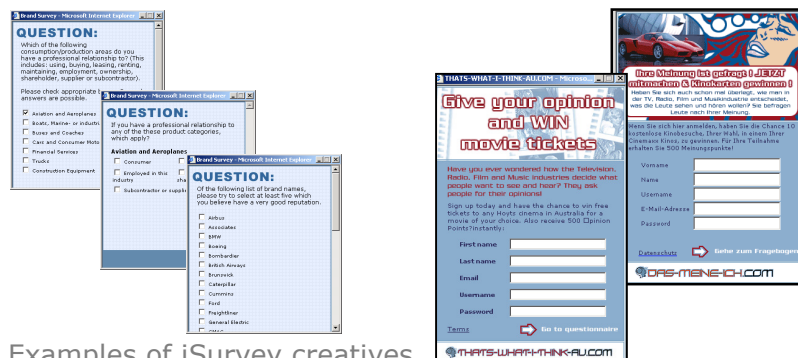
Brand Survey - Microsoft Internet Explorer

QUESTION:

Which of the following consumption/production areas do you have a professional relationship to? (This includes: using, buying, leasing, renting, maintaining, employment, ownership, shareholder, supplier or subcontractor).

Please check appropriate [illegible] answers are possible.

Aviation and Aeroplanes
Boats, Marine- or industri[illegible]
Buses and Coaches
Cars and Consumer Moto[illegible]
Financial Services
Trucks
Construction Equipment

Brand Survey - Microsoft Internet Explorer

QUESTION:

If you have a professional relationship to any of the these product categories, which apply?

Aviation and Aeroplanes

Consumer
Employed in this industry
Subcontractor or supplie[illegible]

Brand Survey - Microsoft Internet Explorer

QUESTION:

Of the following list of brand names, please try to select at least five which you believe have a very good reputation.

Airbus
Associates
BMW
Boeing
Bombardier
British Airways
Brunswick
Caterpillar
Cummins
Ford
Freightliner
General Electric

Examples of iSurvey creatives

THATS-WHAT-I-THINK-AU.COM - Micros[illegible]

Give your opinion and WIN movie tickets

Have you ever wondered how the Television, Radio, Film and Music industries decide what people want to see and hear? They ask people for their opinions!

Sign up today and have the chance to win free tickets to any Hoyts cinema in Australia for a movie of your choice. Also receive 500 Opinion Points?instantly.

First name
Last name
Email
Username
Password

Terms
Go to questionnaire

THATS-WHAT-I-THINK-AU.COM

Ihre Meinung ist gefragt ! JETZT mitmachen & Kinokarten gewinnen !

Haben Sie sich auch schon mal überlegt, wie man in der TV, Radio, Film und Musikindustrie entscheidet, was die Leute sehen und hören wollen? Sie befragen Leute nach ihrer Meinung.

Wenn Sie sich hier anmelden, haben Sie die Chance 10 kostenlose Kinobesuche, Ihrer Wahl, in einem Ihrer Cinemaxx Kinos, zu gewinnen. Für Ihre Teilnahme erhalten Sie 500 Meinungspunkte!

Vorname
Name
Username
E-Mail-Adresse
Password

Datenschutz
Gehe zum Fragebogen

DAS-MEINE-ICH.COM